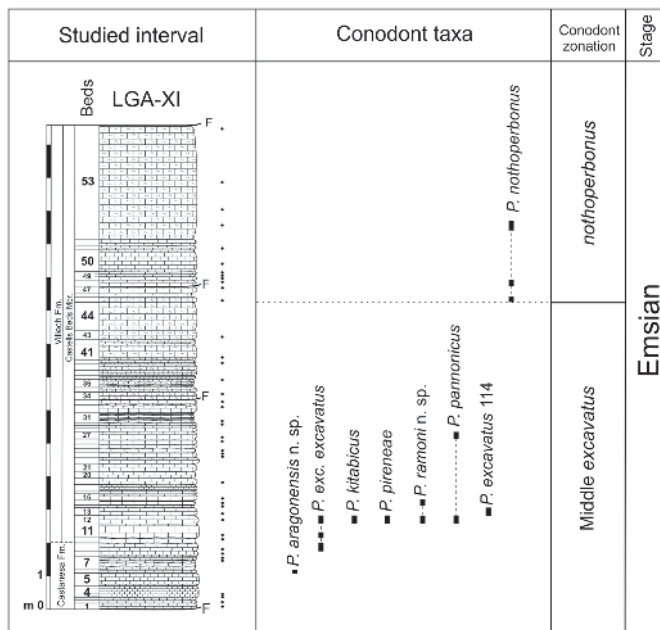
| Studied interval | Conodont taxa | Conodont zonation | Stage |
|---|---|---|---|
| Beds LGA-XI | | | |

53
50
49
47
44
43
41
35
34
31
27
21
20
15
13
12
11
7
5
4
1

F
F
F
F

Villech Fm.
Castells Beds Mbr.
Castanesa Fm.

1
m 0

P. nothoperbonus
P. aragonensis n. sp.
P. exc. excavatus
P. kitabicus
P. pireneae
P. ramoni n. sp.
P. pannonicus
P. excavatus 114

nothoperbonus
Middle excavatus

Emsian